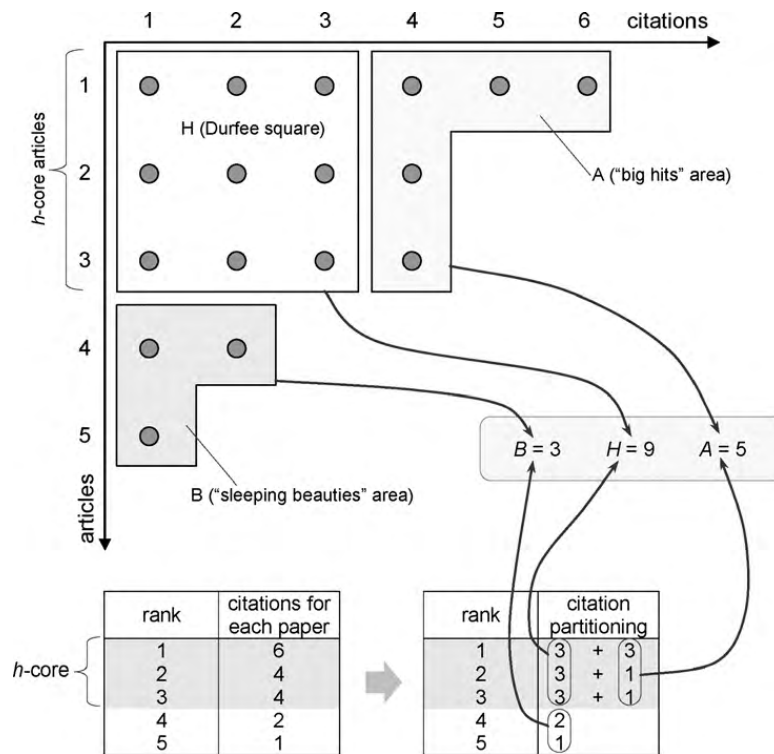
1 2 3 4 5 6 citations

h-core articles

1
2
3
4
5

articles

H (Durfee square)

A ("big hits" area)

B ("sleeping beauties" area)

$B = 3$ $H = 9$ $A = 5$

h-core

| rank | citations for each paper |
|---|---|
| 1 | 6 |
| 2 | 4 |
| 3 | 4 |
| 4 | 2 |
| 5 | 1 |

| rank | citation partitioning |
|---|---|
| 1 | 3 + 3 |
| 2 | 3 + 1 |
| 3 | 3 + 1 |
| 4 | 2 |
| 5 | 1 |